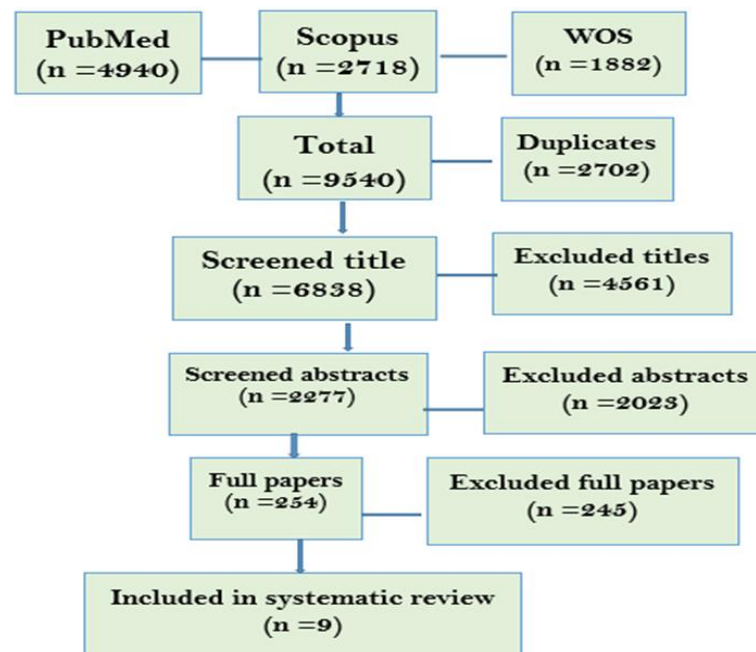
PubMed
(n =4940)

Scopus
(n =2718)

WOS
(n =1882)

Total
(n =9540)

Duplicates
(n =2702)

Screened title
(n =6838)

Excluded titles
(n =4561)

Screened abstracts
(n =2277)

Excluded abstracts
(n =2023)

Full papers
(n =254)

Excluded full papers
(n =245)

Included in systematic review
(n =9)